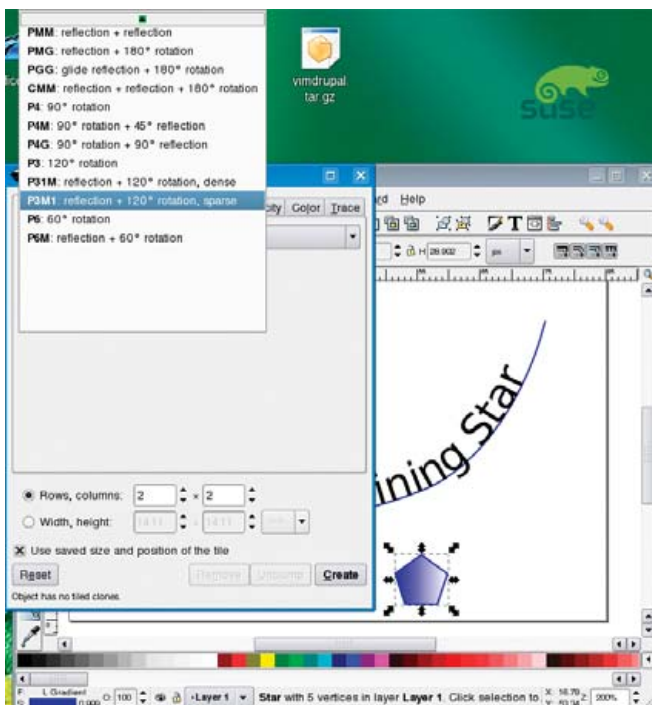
PMM: reflection + reflection
PMG: reflection + 180° rotation
PGG: glide reflection + 180° rotation
CMM: reflection + reflection + 180° rotation
P4: 90° rotation
P4M: 90° rotation + 45° reflection
P4G: 90° rotation + 90° reflection
P3: 120° rotation
P31M: reflection + 120° rotation, dense
P3M1: reflection + 120° rotation, sparse
P6: 60° rotation
P6M: reflection + 60° rotation

vimdrupal.tar.gz

SuSE

city Color Trace

d Help

H 28.902 px

ining Star

Rows, columns: 2 × 2
Width, height: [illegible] × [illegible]
Use saved size and position of the tile
Reset Remove Unclump Create
Object has no tiled clones.

L Gradient O: 100 Layer 1 Star with 5 vertices in layer Layer 1. Click selection to X: 16.70 Y: 53.34 Z: 200%